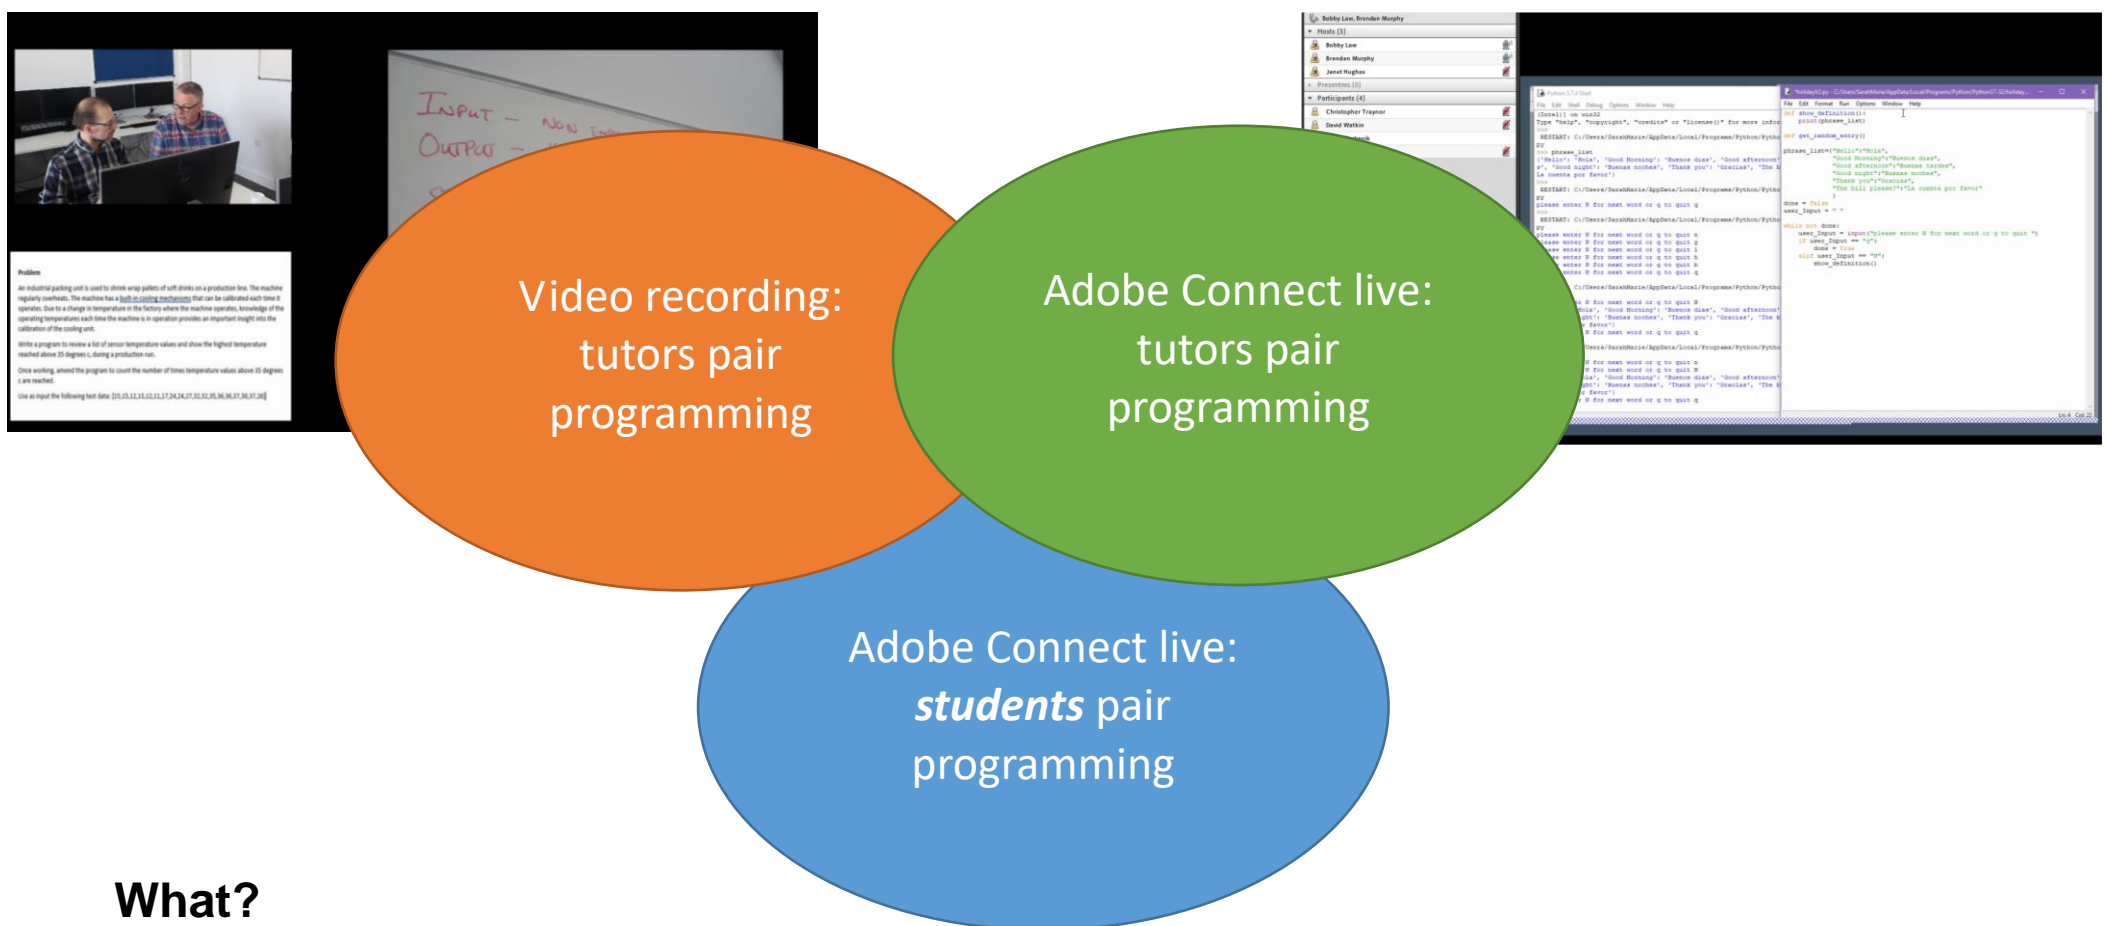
INPUT – NON
OUTPUT –

Problem

An industrial packing unit is used to shrink wrap pallets of soft drinks on a production line. The machine regularly overheats. The machine has a built-in cooling mechanisms that can be calibrated each time it operates. Due to a change in temperature in the factory where the machine operates, knowledge of the operating temperatures each time the machine is in operation provides an important insight into the calibration of the cooling unit.

Write a program to review a list of sensor temperature values and show the highest temperature reached above 35 degrees c, during a production run.

Once working, amend the program to count the number of times temperature values above 35 degrees c are reached.

Use as input the following test data: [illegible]

Bobby Law, Brendan Murphy
Hosts (3)
Bobby Law
Brendan Murphy
Janet Hughes
Presenters (0)
Participants (4)
Christopher Traynor
David Watkin

Video recording: tutors pair programming

Adobe Connect live: tutors pair programming

Adobe Connect live: ***students*** pair programming

**What?**